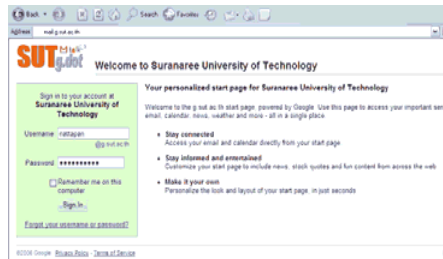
Back · Search Favorites

Address mail.g.sut.ac.th

SUT Mail g.dot Welcome to Suranaree University of Technology

Sign in to your account at Suranaree University of Technology

Username nattapan @g.sut.ac.th

Password ••••••••••

Remember me on this computer

Sign In

Forgot your username or password?

Your personalized start page for Suranaree University of Technology

Welcome to the g.sut.ac.th start page, powered by Google. Use this page to access your important ser email, calendar, news, weather and more - all in a single place.

• Stay connected
Access your email and calendar directly from your start page

• Stay informed and entertained
Customize your start page to include news, stock quotes and fun content from across the web

• Make it your own
Personalize the look and layout of your start page, in just seconds

©2008 Google · Privacy Policy · Terms of Service